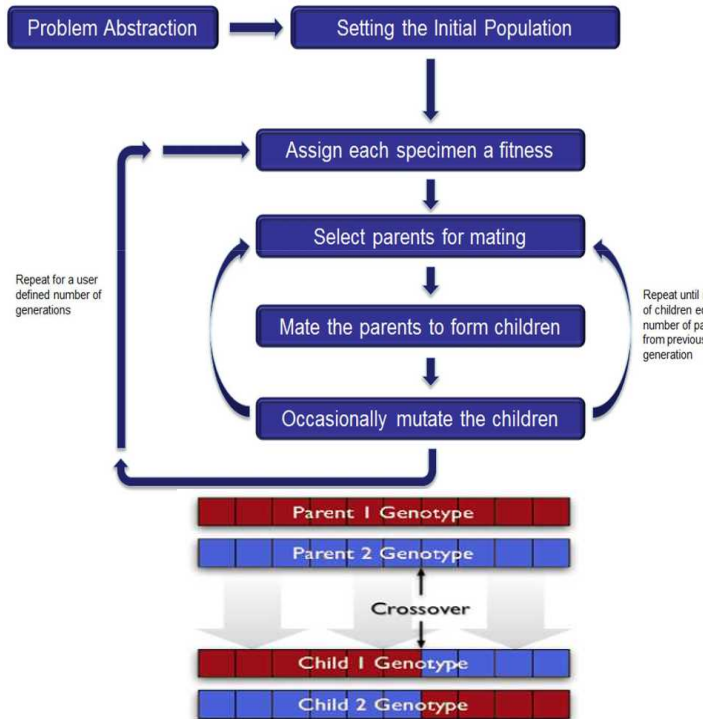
Problem Abstraction

Setting the Initial Population

Assign each specimen a fitness

Select parents for mating

Mate the parents to form children

Occasionally mutate the children

Repeat for a user defined number of generations

Repeat until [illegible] of children e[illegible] number of pa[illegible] from previou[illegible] generation

Parent 1 Genotype

Parent 2 Genotype

Crossover

Child 1 Genotype

Child 2 Genotype